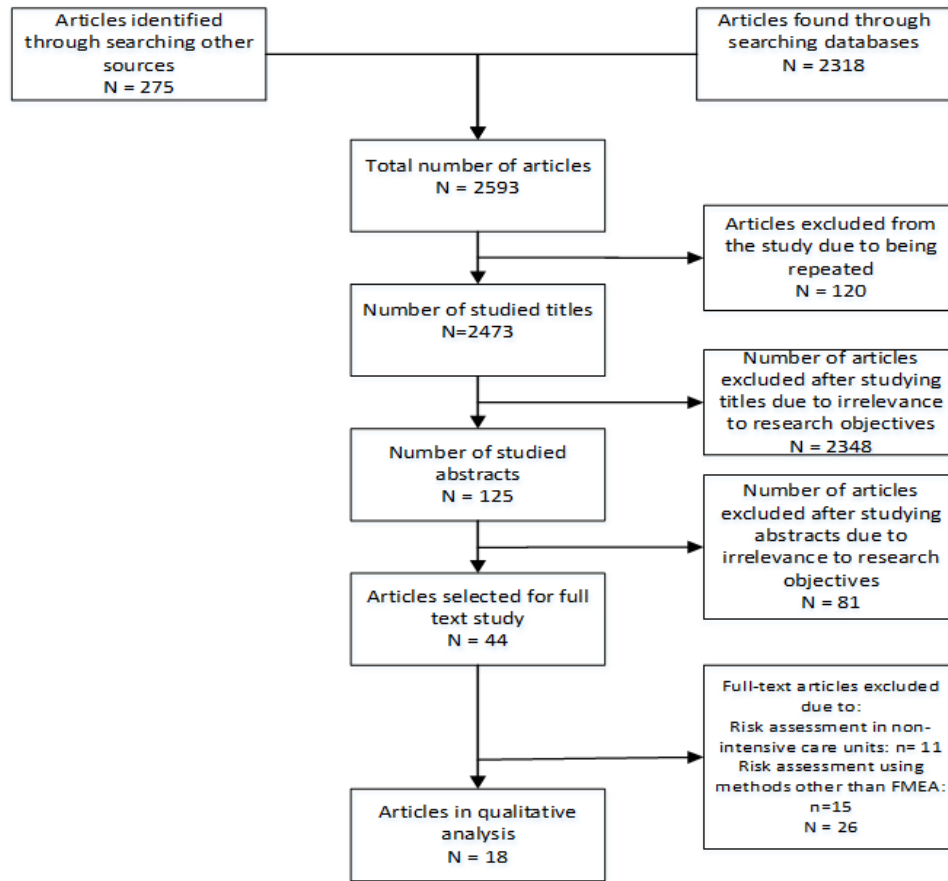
Articles identified through searching other sources
N = 275

Articles found through searching databases
N = 2318

Total number of articles
N = 2593

Articles excluded from the study due to being repeated
N = 120

Number of studied titles
N=2473

Number of articles excluded after studying titles due to irrelevance to research objectives
N = 2348

Number of studied abstracts
N = 125

Number of articles excluded after studying abstracts due to irrelevance to research objectives
N = 81

Articles selected for full text study
N = 44

Full-text articles excluded due to:
Risk assessment in non-intensive care units: n= 11
Risk assessment using methods other than FMEA: n=15
N = 26

Articles in qualitative analysis
N = 18